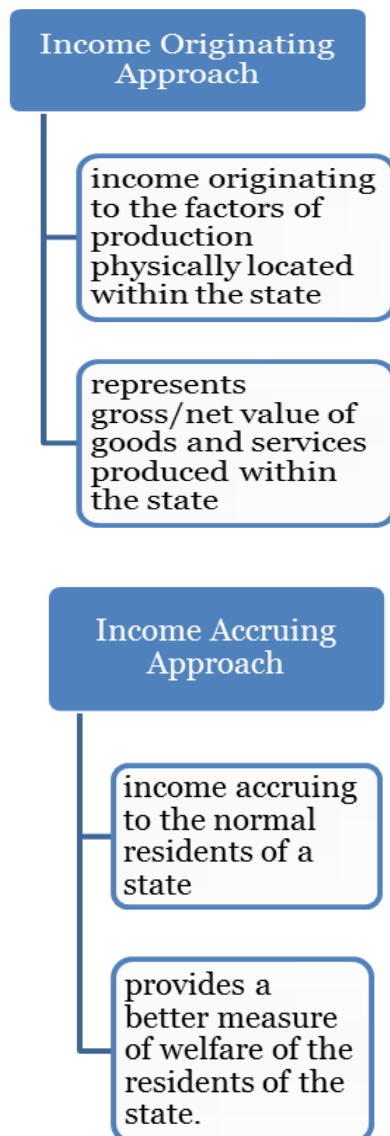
Income Originating Approach

income originating to the factors of production physically located within the state

represents gross/net value of goods and services produced within the state

Income Accruing Approach

income accruing to the normal residents of a state

provides a better measure of welfare of the residents of the state.